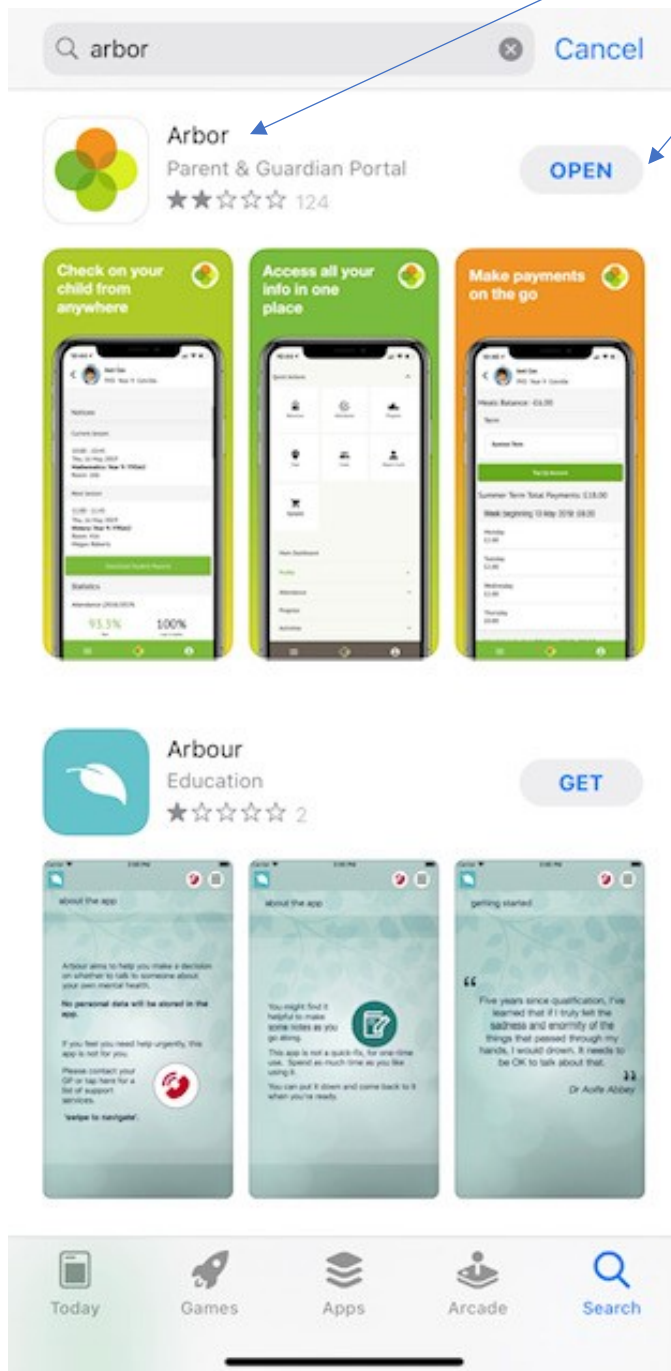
arbor

Cancel

Arbor
Parent & Guardian Portal
124

OPEN

Check on your child from anywhere

Notices

Current lesson

Next lesson

Statistics

93.3%

100%

Access all your info in one place

Make payments on the go

Meals Balance: £6.00

Term

Summer Term

Summer Term Total Payments: £18.00

Monday

Tuesday

Wednesday

Thursday

Arbour
Education
2

GET

about the app

Arbour aims to help you make a decision on whether to talk to someone about your own mental health.

No personal data will be stored in the app.

If you feel you need help urgently, this app is not for you.

Please contact your GP or tap here for a list of support services.

'swipe to navigate'.

about the app

You might find it helpful to make some notes as you go along.

This app is not a quick-fix, for one-time use. Spend as much time as you like using it.

You can put it down and come back to it when you're ready.

getting started

"Five years since qualification, I've learned that if I truly felt the sadness and enormity of the things that passed through my hands, I would drown. It needs to be OK to talk about that."

Dr Aoife Abbey

Today

Games

Apps

Arcade

Search